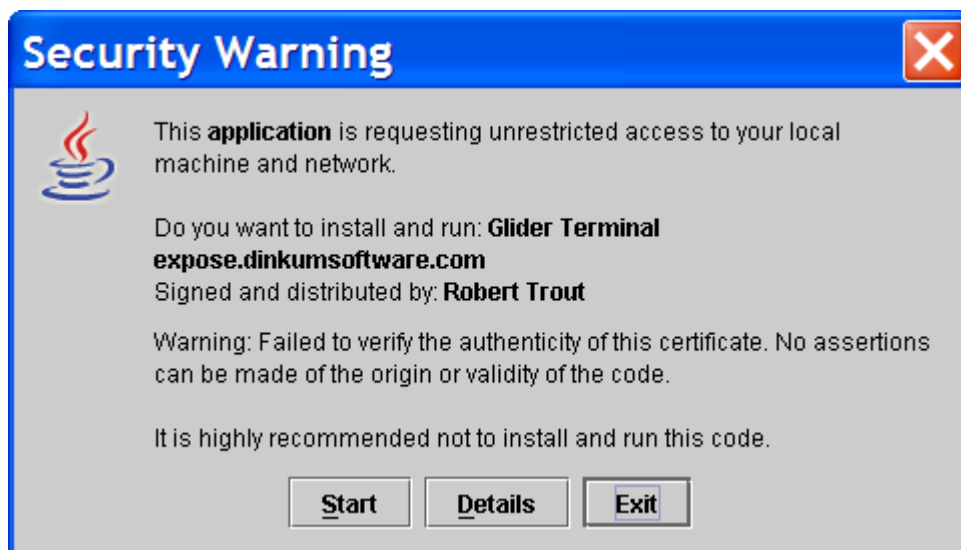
Security Warning

This application is requesting unrestricted access to your local machine and network.

Do you want to install and run: Glider Terminal
expose.dinkumsoftware.com
Signed and distributed by: Robert Trout

Warning: Failed to verify the authenticity of this certificate. No assertions can be made of the origin or validity of the code.

It is highly recommended not to install and run this code.

Start Details Exit